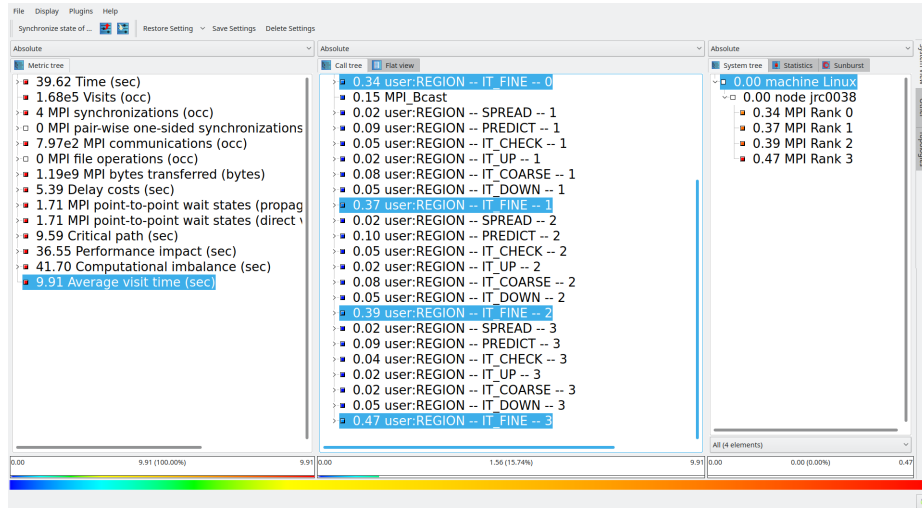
File Display Plugins Help

Synchronize state of ... Restore Setting Save Settings Delete Settings

Absolute | Absolute | Absolute

Metric tree

39.62 Time (sec)
1.68e5 Visits (occ)
4 MPI synchronizations (occ)
0 MPI pair-wise one-sided synchronizations
7.97e2 MPI communications (occ)
0 MPI file operations (occ)
1.19e9 MPI bytes transferred (bytes)
5.39 Delay costs (sec)
1.71 MPI point-to-point wait states (propag
1.71 MPI point-to-point wait states (direct v
9.59 Critical path (sec)
36.55 Performance impact (sec)
41.70 Computational imbalance (sec)
9.91 Average visit time (sec)

Call tree | Flat view

0.34 user:REGION -- IT_FINE -- 0
0.15 MPI_Bcast
0.02 user:REGION -- SPREAD -- 1
0.09 user:REGION -- PREDICT -- 1
0.05 user:REGION -- IT_CHECK -- 1
0.02 user:REGION -- IT_UP -- 1
0.08 user:REGION -- IT_COARSE -- 1
0.05 user:REGION -- IT_DOWN -- 1
0.37 user:REGION -- IT_FINE -- 1
0.02 user:REGION -- SPREAD -- 2
0.10 user:REGION -- PREDICT -- 2
0.05 user:REGION -- IT_CHECK -- 2
0.02 user:REGION -- IT_UP -- 2
0.08 user:REGION -- IT_COARSE -- 2
0.05 user:REGION -- IT_DOWN -- 2
0.39 user:REGION -- IT_FINE -- 2
0.02 user:REGION -- SPREAD -- 3
0.09 user:REGION -- PREDICT -- 3
0.04 user:REGION -- IT_CHECK -- 3
0.02 user:REGION -- IT_UP -- 3
0.02 user:REGION -- IT_COARSE -- 3
0.05 user:REGION -- IT_DOWN -- 3
0.47 user:REGION -- IT_FINE -- 3

System tree | Statistics | Sunburst

0.00 machine Linux
0.00 node jrc0038
0.34 MPI Rank 0
0.37 MPI Rank 1
0.39 MPI Rank 2
0.47 MPI Rank 3

All (4 elements)

0.00 9.91 (100.00%) 9.91 | 0.00 1.56 (15.74%) 9.91 | 0.00 0.00 (0.00%) 0.47